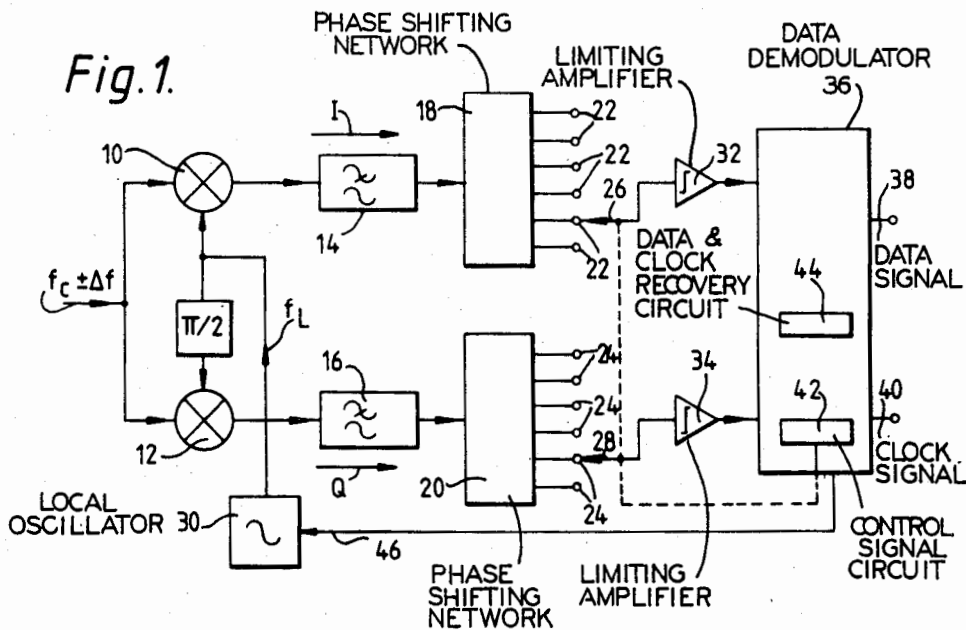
Fig.1.

PHASE SHIFTING NETWORK

LIMITING AMPLIFIER

DATA DEMODULATOR

36

10

I

18

22

22

32

38

26

DATA & CLOCK RECOVERY CIRCUIT

DATA SIGNAL

14

22

44

$f_c \pm \Delta f$

$\pi/2$

$f_L$

24

16

24

34

42

40

12

28

CLOCK SIGNAL

Q

20

24

LOCAL OSCILLATOR 30

46

CONTROL SIGNAL CIRCUIT

PHASE SHIFTING NETWORK

LIMITING AMPLIFIER